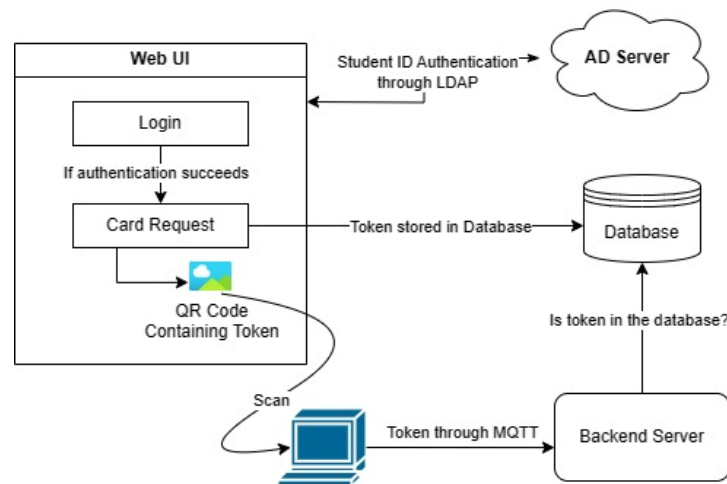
Web UI

Student ID Authentication through LDAP

AD Server

Login

If authentication succeeds

Card Request

Token stored in Database

Database

QR Code Containing Token

Is token in the database?

Scan

Token through MQTT

Backend Server